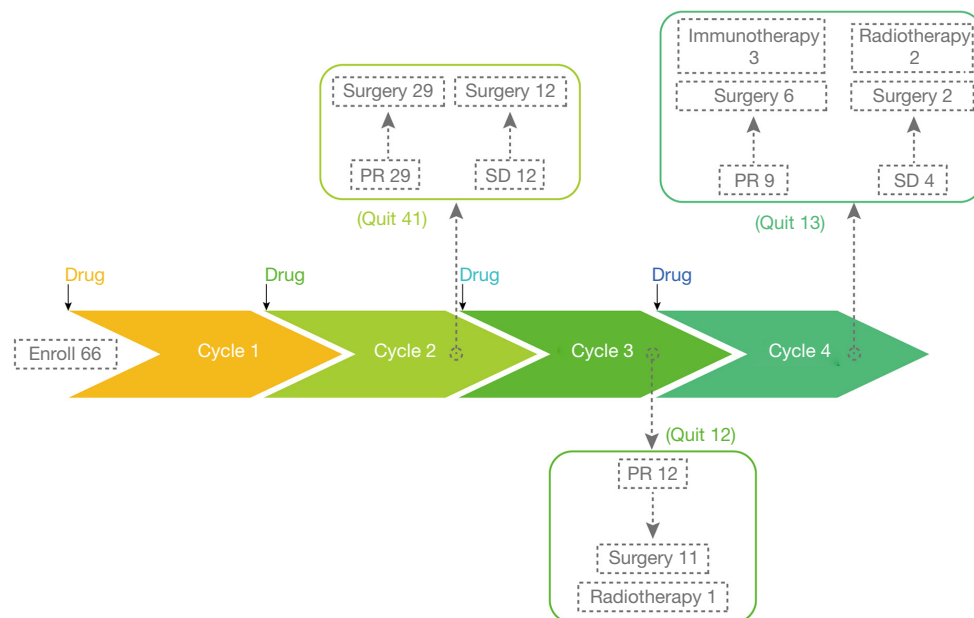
Immunotherapy 3

Radiotherapy 2

Surgery 6

Surgery 2

PR 9

SD 4

(Quit 13)

Surgery 29

Surgery 12

PR 29

SD 12

(Quit 41)

Drug

Drug

Drug

Drug

Enroll 66

Cycle 1

Cycle 2

Cycle 3

Cycle 4

(Quit 12)

PR 12

Surgery 11

Radiotherapy 1